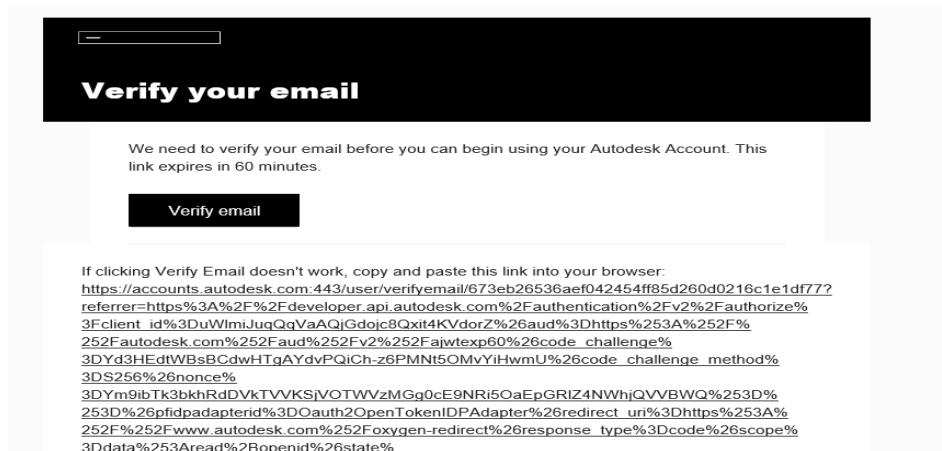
Verify your email

We need to verify your email before you can begin using your Autodesk Account. This link expires in 60 minutes.

Verify email

If clicking Verify Email doesn't work, copy and paste this link into your browser:
https://accounts.autodesk.com:443/user/verifyemail/673eb26536aef042454ff85d260d0216c1e1df77?referrer=https%3A%2F%2Fdeveloper.api.autodesk.com%2Fauthentication%2Fv2%2Fauthorize%3Fclient_id%3DuWlmiJuqQqVaAQjGdojc8Qxit4KVdorZ%26aud%3Dhttps%253A%252F%252Fautodesk.com%252Faud%252Fv2%252Fajwtexp60%26code_challenge%3DYd3HEdtWBsBCdwHTgAYdvPQiCh-z6PMNt5OMvYiHwmU%26code_challenge_method%3DS256%26nonce%3DYm9ibTk3bkhRdDVkTVVKSjVOTWVzMGg0cE9NRi5OaEpGRlZ4NWhjQVVBWQ%253D%253D%26pfidpadapterid%3DOauth2OpenTokenIDPAdapter%26redirect_uri%3Dhttps%253A%252F%252Fwww.autodesk.com%252Foxygen-redirect%26response_type%3Dcode%26scope%3Ddata%253Aread%2Bopenid%26state%